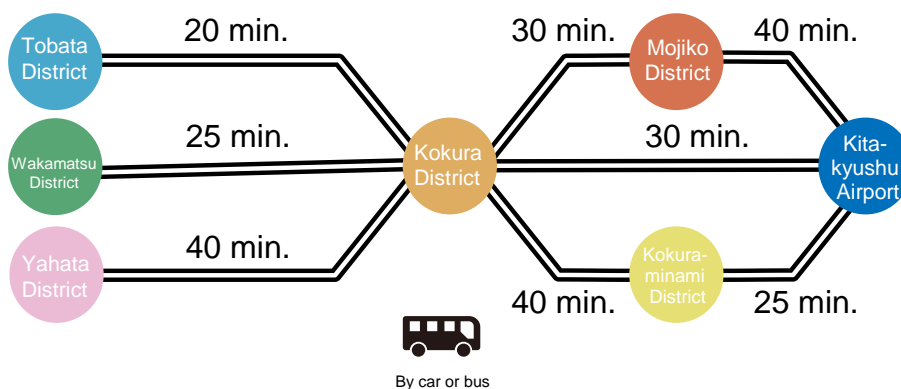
Tobata District

20 min.

Wakamatsu District

25 min.

Yahata District

40 min.

Kokura District

30 min.

Mojiko District

40 min.

30 min.

Kita-kyushu Airport

40 min.

Kokura-minami District

25 min.

By car or bus